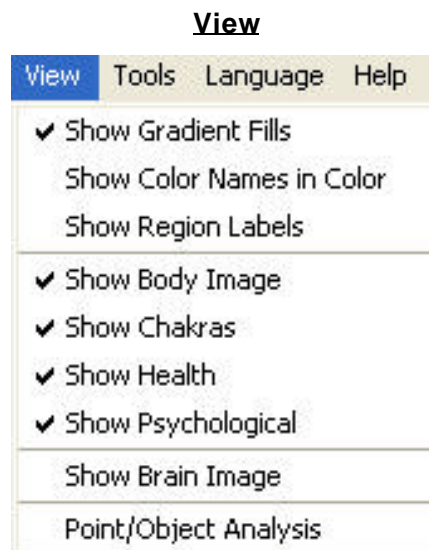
View

View Tools Language Help

✔ Show Gradient Fills
Show Color Names in Color
Show Region Labels

✔ Show Body Image
✔ Show Chakras
✔ Show Health
✔ Show Psychological

Show Brain Image

Point/Object Analysis